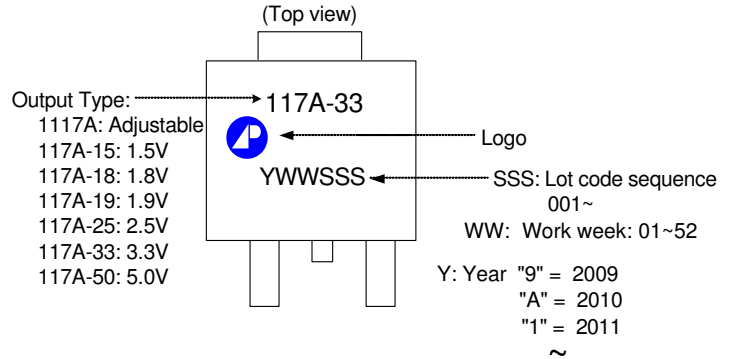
(Top view)

Output Type:
1117A: Adjustable
117A-15: 1.5V
117A-18: 1.8V
117A-19: 1.9V
117A-25: 2.5V
117A-33: 3.3V
117A-50: 5.0V

117A-33

Logo

YWWSSS

SSS: Lot code sequence
001~
WW: Work week: 01~52

Y: Year "9" = 2009
"A" = 2010
"1" = 2011
~